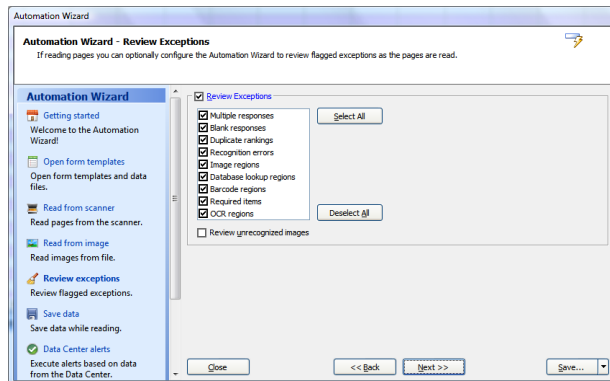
Automation Wizard

Automation Wizard - Review Exceptions

If reading pages you can optionally configure the Automation Wizard to review flagged exceptions as the pages are read.

Automation Wizard

Getting started
Welcome to the Automation Wizard!

Open form templates
Open form templates and data files.

Read from scanner
Read pages from the scanner.

Read from image
Read images from file.

Review exceptions
Review flagged exceptions.

Save data
Save data while reading.

Data Center alerts
Execute alerts based on data from the Data Center.

Review Exceptions

Multiple responses
Blank responses
Duplicate rankings
Recognition errors
Image regions
Database lookup regions
Barcode regions
Required items
OCR regions

Select All

Deselect All

Review unrecognized images

Close

<< Back

Next >>

Save...